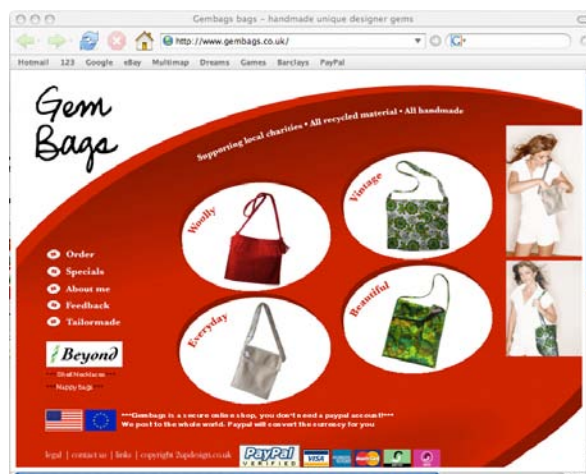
Gembags bags - handmade unique designer gems

http://www.gembags.co.uk/

Hotmail 123 Google eBay Multimap Dreams Games Barclays PayPal

Gem Bags

Supporting local charities • All recycled material • All handmade

Woolly

Vintage

Everyday

Beautiful

Order
Specials
About me
Feedback
Tailormade

Beyond

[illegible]
Nappy Bags

***Gembags is a secure online shop, you don't need a paypal account!***
We post to the whole world. Paypal will convert the currency for you

legal | contact us | links | copyright 2updesign.co.uk

PayPal VERIFIED

VISA